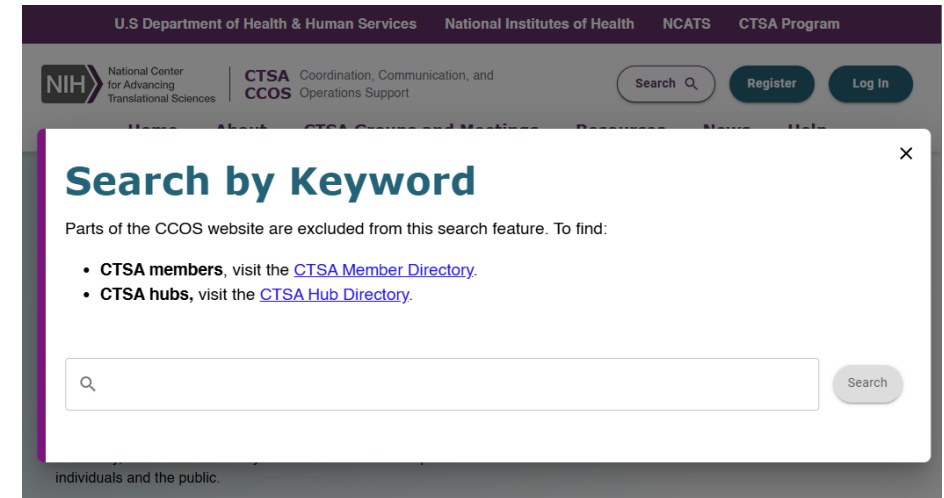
U.S Department of Health & Human Services National Institutes of Health NCATS CTSA Program

NIH National Center for Advancing Translational Sciences

CTSA CCOS Coordination, Communication, and Operations Support

Search

Register

Log In

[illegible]

×

Search by Keyword

Parts of the CCOS website are excluded from this search feature. To find:

- **CTSA members**, visit the CTSA Member Directory.
- **CTSA hubs,** visit the CTSA Hub Directory.

Search

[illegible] individuals and the public.